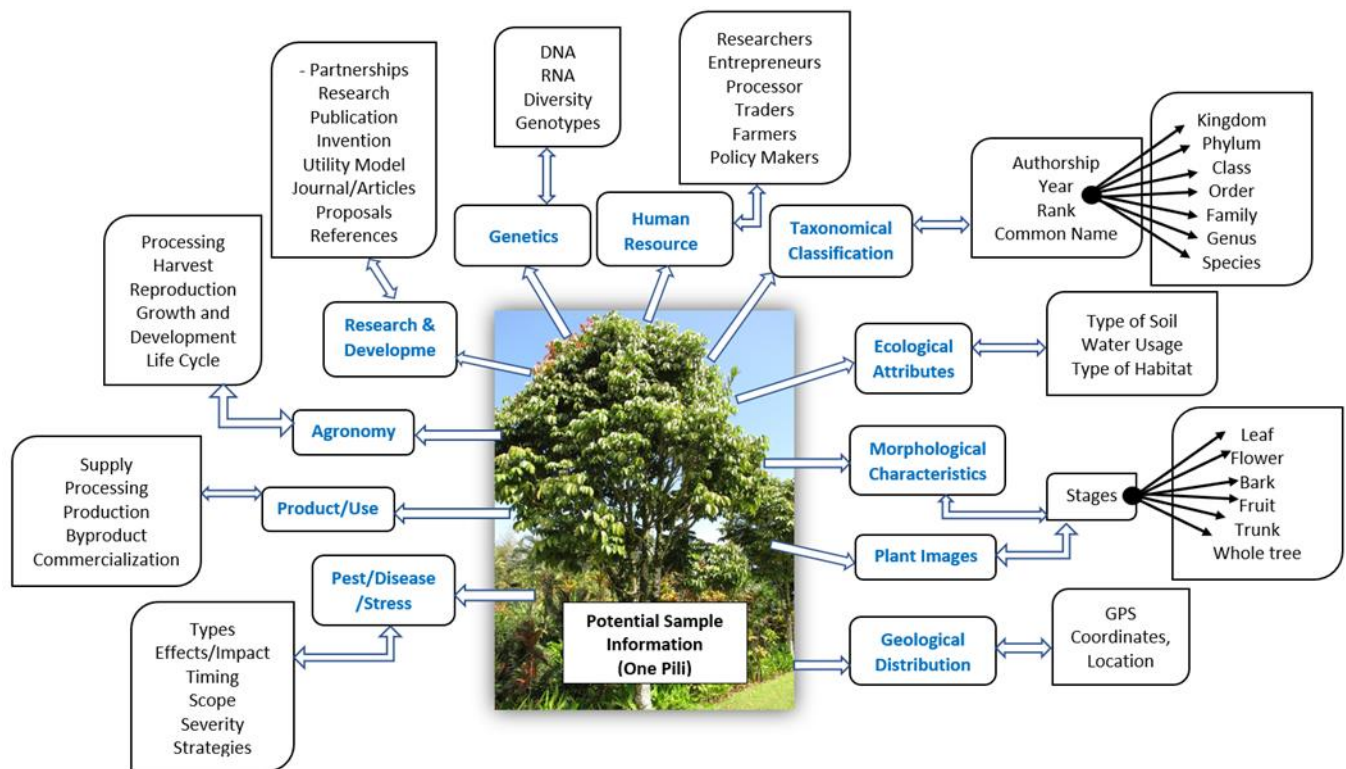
- Partnerships
Research
Publication
Invention
Utility Model
Journal/Articles
Proposals
References

DNA
RNA
Diversity
Genotypes

Researchers
Entrepreneurs
Processor
Traders
Farmers
Policy Makers

Kingdom
Phylum
Class
Order
Family
Genus
Species

Authorship
Year
Rank
Common Name

Genetics

Human Resource

Taxonomical Classification

Processing
Harvest
Reproduction
Growth and Development
Life Cycle

Research & Developme

Ecological Attributes

Type of Soil
Water Usage
Type of Habitat

Agronomy

Morphological Characteristics

Leaf
Flower
Bark
Fruit
Trunk
Whole tree

Stages

Supply
Processing
Production
Byproduct
Commercialization

Product/Use

Plant Images

Pest/Disease /Stress

Potential Sample Information (One Pili)

Geological Distribution

GPS Coordinates, Location

Types
Effects/Impact
Timing
Scope
Severity
Strategies